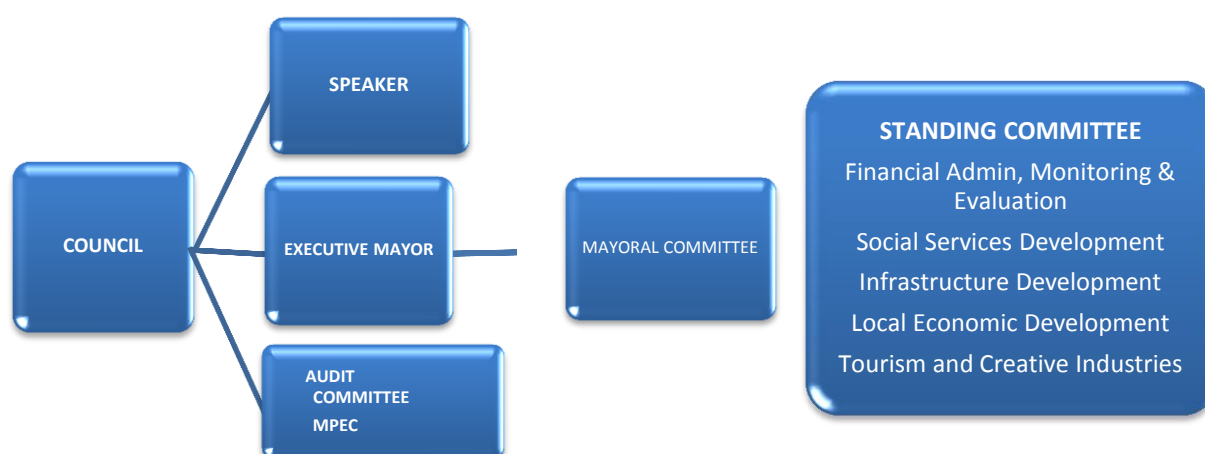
SPEAKER

COUNCIL

EXECUTIVE MAYOR

MAYORAL COMMITTEE

AUDIT COMMITTEE

MPEC

STANDING COMMITTEE

Financial Admin, Monitoring & Evaluation

Social Services Development

Infrastructure Development

Local Economic Development

Tourism and Creative Industries